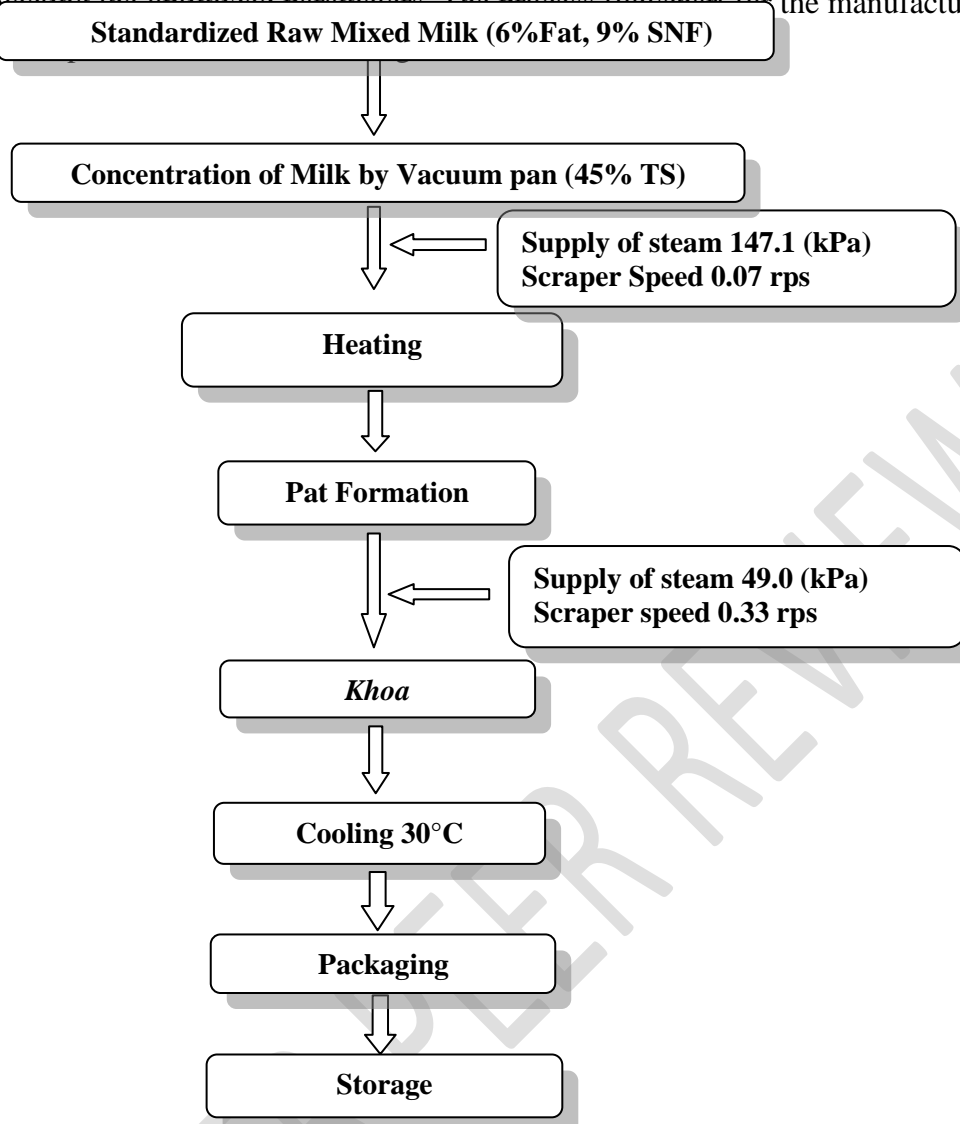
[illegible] the manufactu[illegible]

Standardized Raw Mixed Milk (6%Fat, 9% SNF)

Concentration of Milk by Vacuum pan (45% TS)

Supply of steam 147.1 (kPa)
Scraper Speed 0.07 rps

Heating

Pat Formation

Supply of steam 49.0 (kPa)
Scraper speed 0.33 rps

Khoa

Cooling 30°C

Packaging

Storage

PEER REVIEW